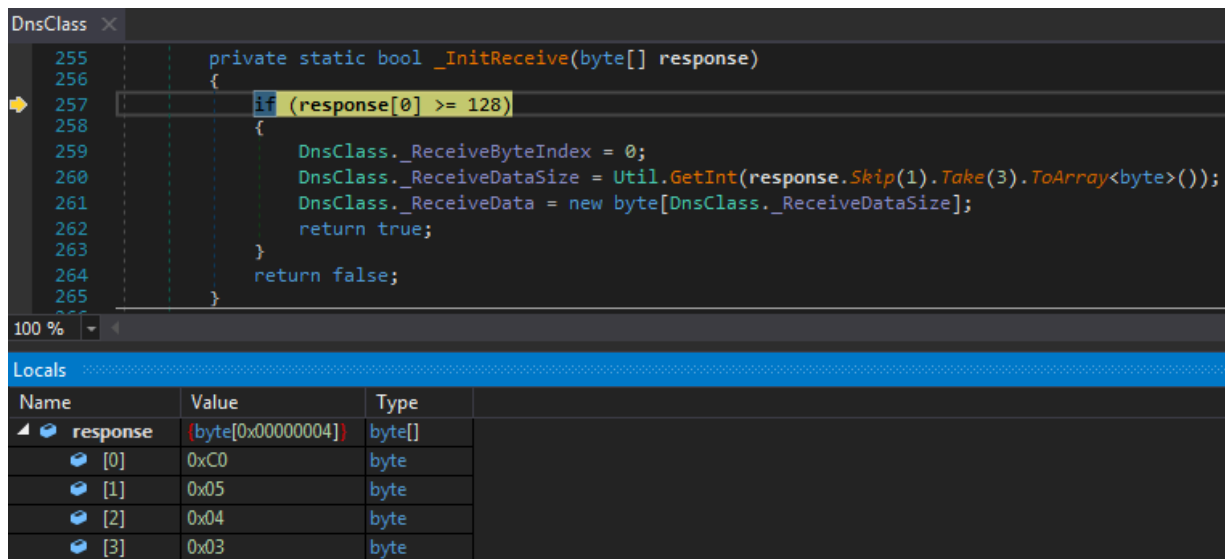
DnsClass ×

255 private static bool _InitReceive(byte[] response)
256 {
257 if (response[0] >= 128)
258 {
259 DnsClass._ReceiveByteIndex = 0;
260 DnsClass._ReceiveDataSize = Util.GetInt(response.Skip(1).Take(3).ToArray<byte>());
261 DnsClass._ReceiveData = new byte[DnsClass._ReceiveDataSize];
262 return true;
263 }
264 return false;
265 }

100 %

Locals

| Name | Value | Type |
|---|---|---|
| response | {byte[0x00000004]} | byte[] |
| [0] | 0xC0 | byte |
| [1] | 0x05 | byte |
| [2] | 0x04 | byte |
| [3] | 0x03 | byte |